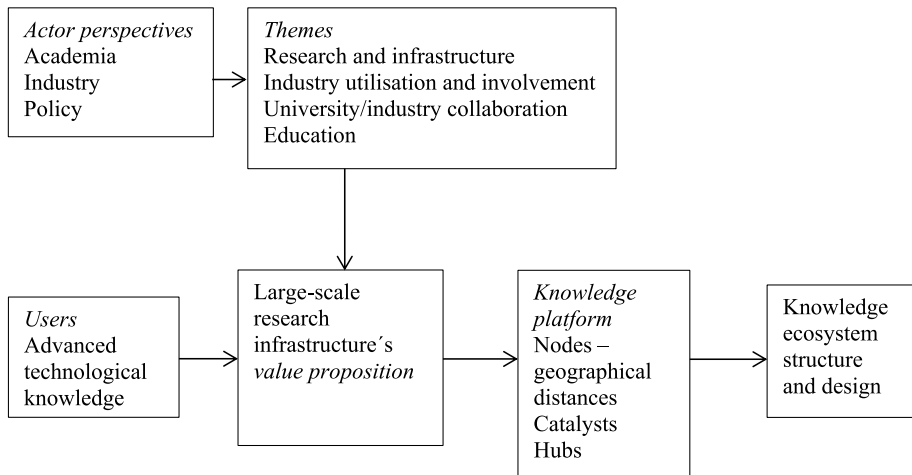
Actor perspectives
Academia
Industry
Policy

Themes
Research and infrastructure
Industry utilisation and involvement
University/industry collaboration
Education

Users
Advanced technological knowledge

Large-scale research infrastructure´s value proposition

Knowledge platform
Nodes – geographical distances
Catalysts
Hubs

Knowledge ecosystem structure and design